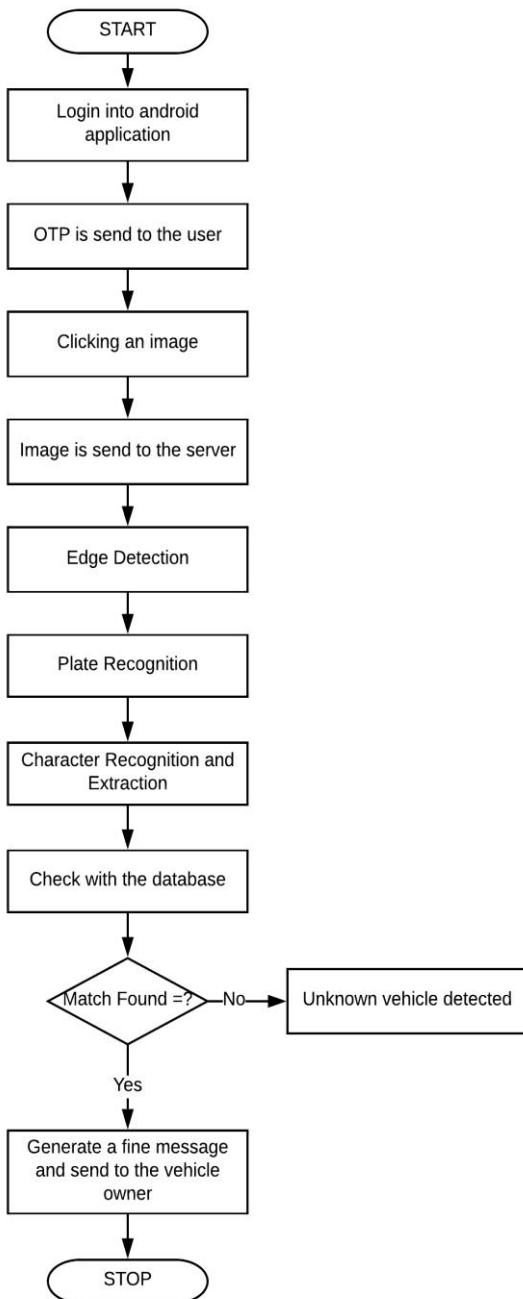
START

Login into android application

OTP is send to the user

Clicking an image

Image is send to the server

Edge Detection

Plate Recognition

Character Recognition and Extraction

Check with the database

Match Found =?

No

Unknown vehicle detected

Yes

Generate a fine message and send to the vehicle owner

STOP